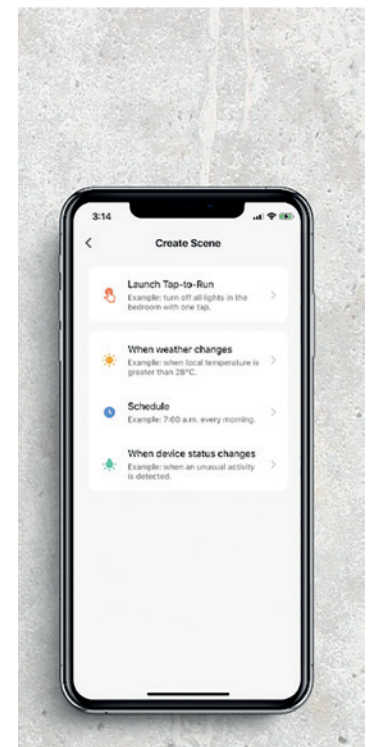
3:14

<

Create Scene

Launch Tap-to-Run
Example: turn off all lights in the bedroom with one tap.

When weather changes
Example: when local temperature is greater than 28°C.

Schedule
Example: 7:00 a.m. every morning.

When device status changes
Example: when an unusual activity is detected.